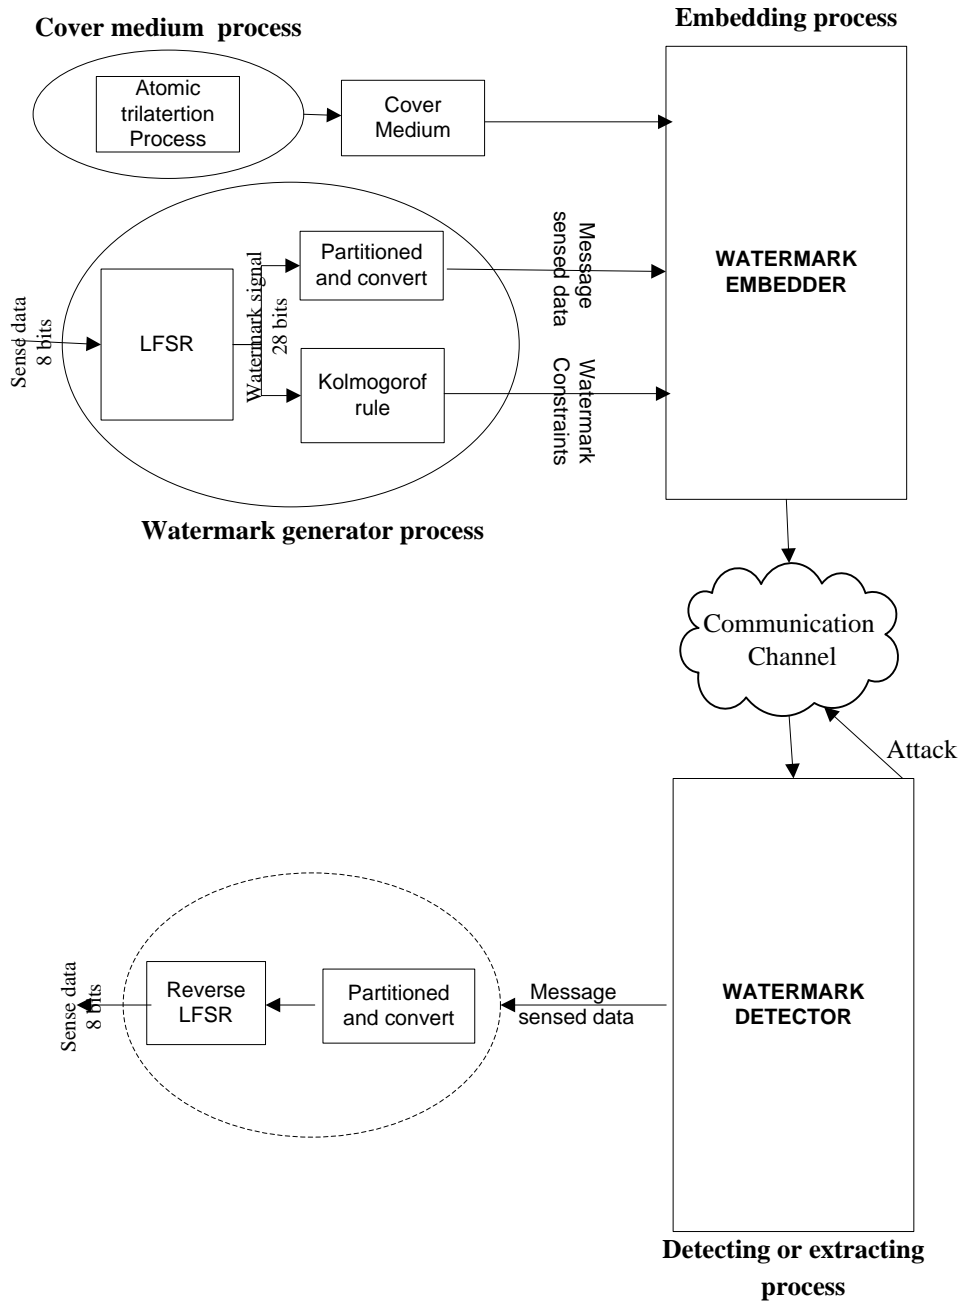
Cover medium process

Embedding process

Atomic trilatertion Process

Cover Medium

Sense data 8 bits

LFSR

Watermark signal 28 bits

Partitioned and convert

Kolmogorof rule

Message sensed data

Watermark Constraints

WATERMARK EMBEDDER

Watermark generator process

Communication Channel

Attack

Sense data 8 bits

Reverse LFSR

Partitioned and convert

Message sensed data

WATERMARK DETECTOR

Detecting or extracting process